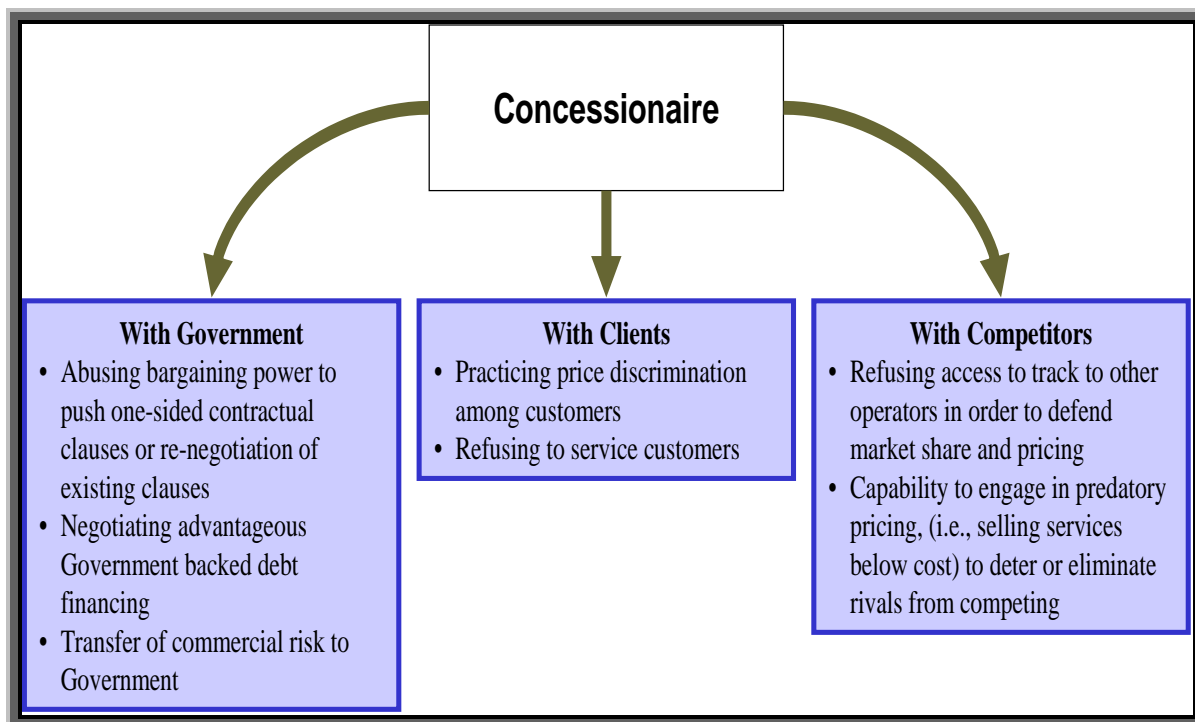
Concessionaire

With Government
• Abusing bargaining power to push one-sided contractual clauses or re-negotiation of existing clauses
• Negotiating advantageous Government backed debt financing
• Transfer of commercial risk to Government

With Clients
• Practicing price discrimination among customers
• Refusing to service customers

With Competitors
• Refusing access to track to other operators in order to defend market share and pricing
• Capability to engage in predatory pricing, (i.e., selling services below cost) to deter or eliminate rivals from competing